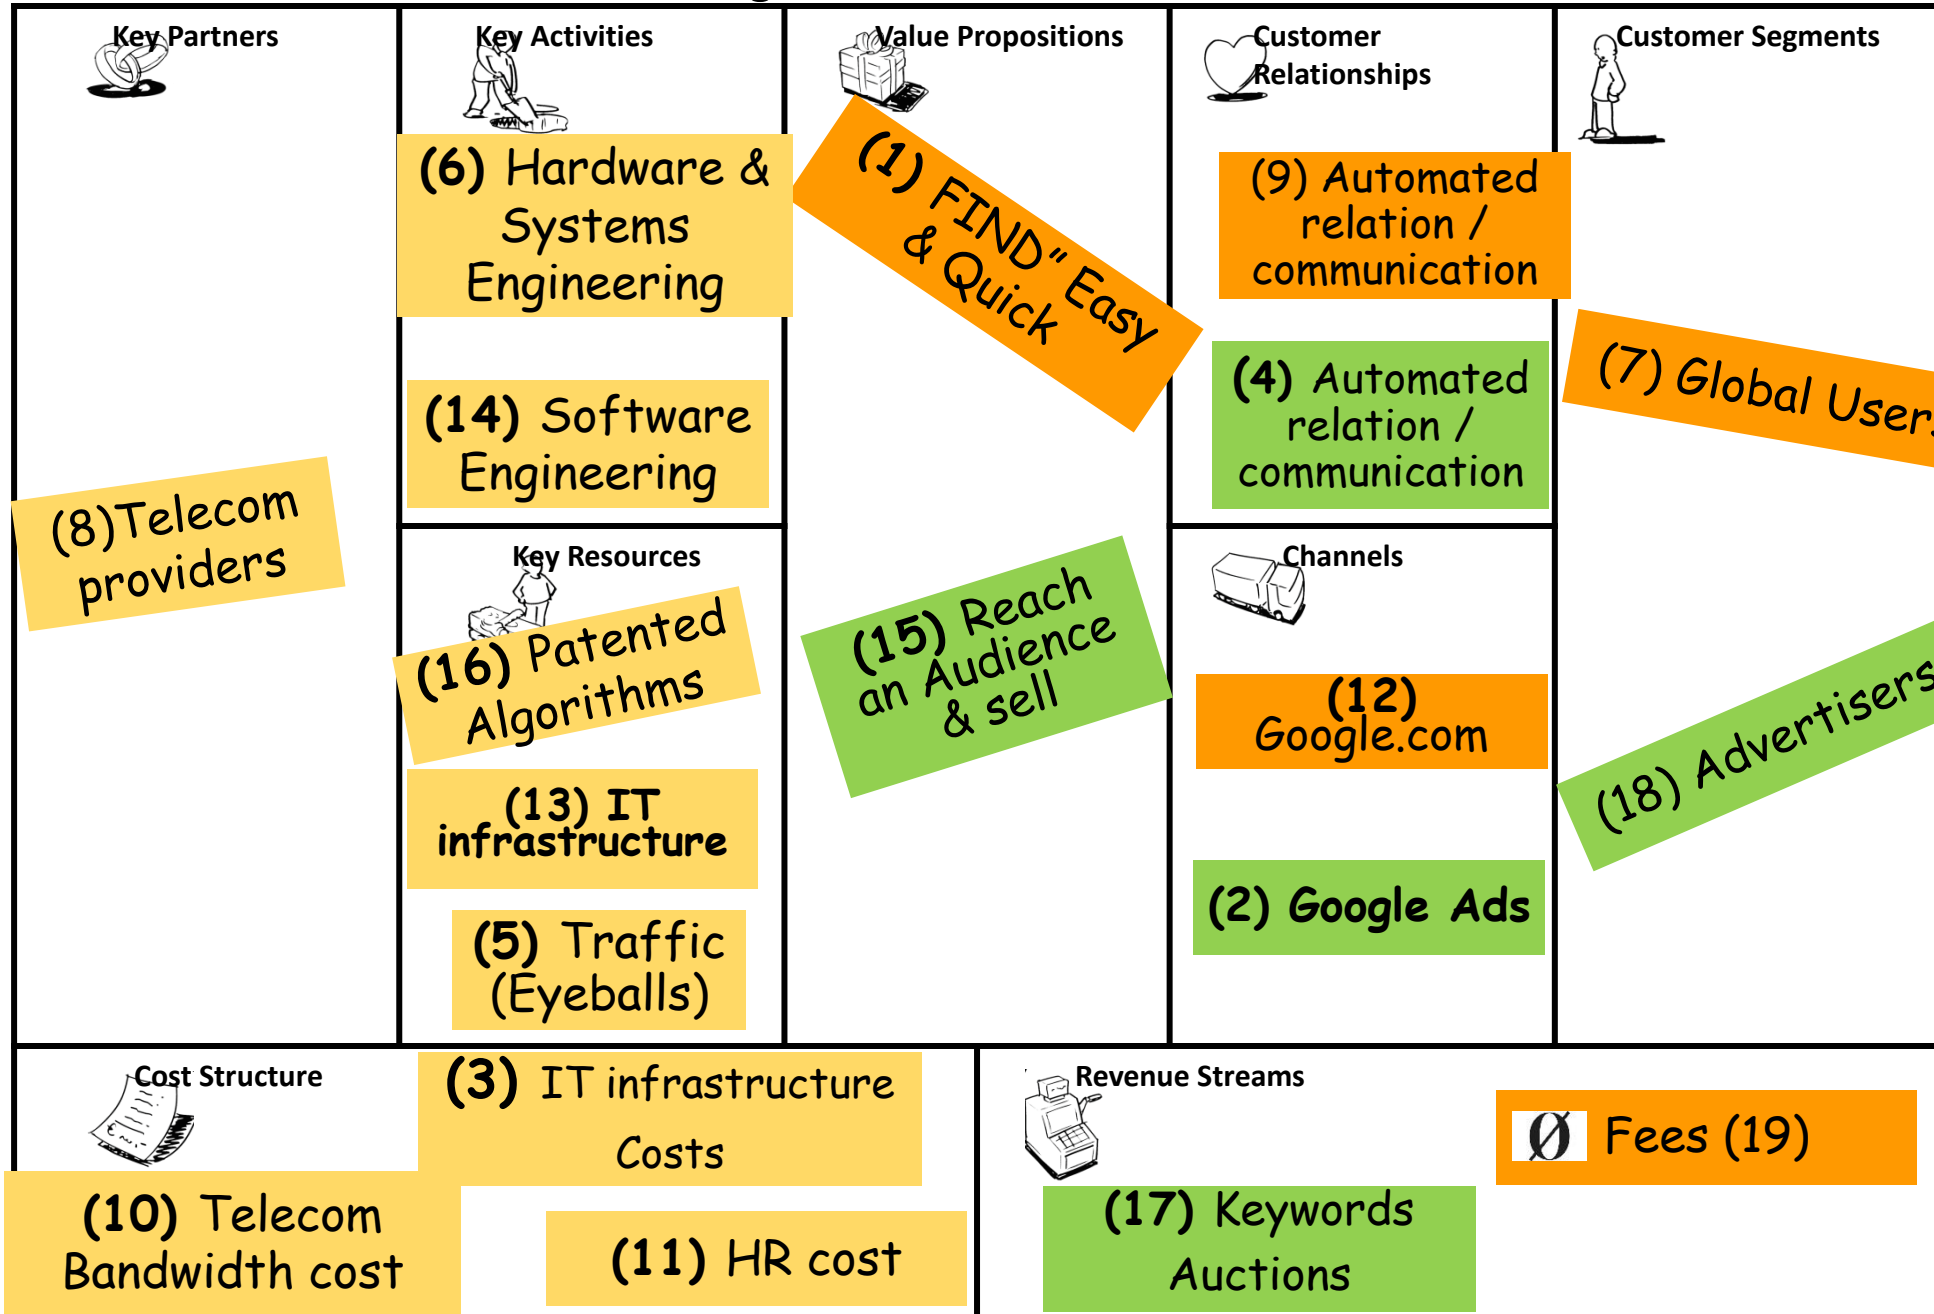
Key Partners

(8)Telecom providers

Key Activities

(6) Hardware & Systems Engineering

(14) Software Engineering

Key Resources

(16) Patented Algorithms

(13) IT infrastructure

(5) Traffic (Eyeballs)

Value Propositions

(1) "FIND" Easy & Quick

(15) Reach an Audience & sell

Customer Relationships

(9) Automated relation / communication

(4) Automated relation / communication

Channels

(12) Google.com

(2) Google Ads

Customer Segments

(7) Global User

(18) Advertisers

Cost Structure

(3) IT infrastructure Costs

(10) Telecom Bandwidth cost

(11) HR cost

Revenue Streams

Ø Fees (19)

(17) Keywords Auctions